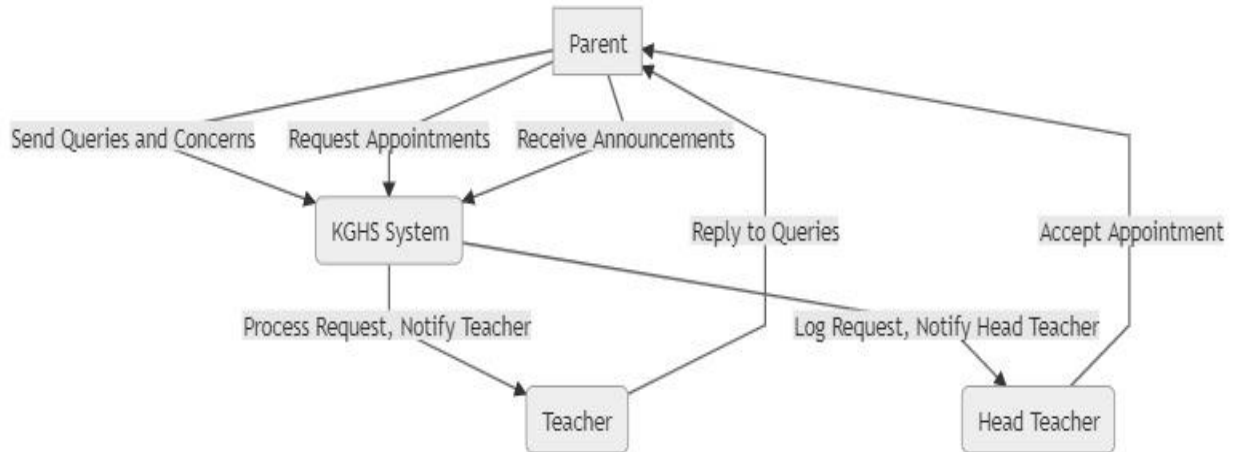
Parent

Send Queries and Concerns

Request Appointments

Receive Announcements

KGHS System

Reply to Queries

Accept Appointment

Process Request, Notify Teacher

Log Request, Notify Head Teacher

Teacher

Head Teacher